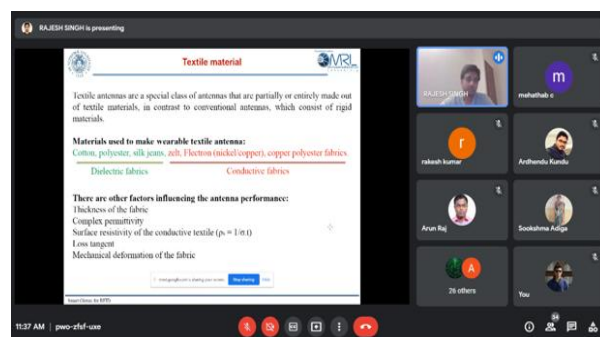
RAJESH SINGH is presenting

Textile material

MRI

Textile antennas are a special class of antennas that are partially or entirely made out of textile materials, in contrast to conventional antennas, which consist of rigid materials.

Materials used to make wearable textile antenna:

Cotton, polyester, silk jeans, zelt, Flecton (nickel/copper), copper polyester fabrics

Dielectric fabrics

Conductive fabrics

There are other factors influencing the antenna performance:

Thickness of the fabric

Complex permittivity

Surface resistivity of the conductive textile ($\rho_s = 1/\sigma t$)

Loss tangent

Mechanical deformation of the fabric

meet.google.com is sharing your screen. Stop sharing Hide

RAJESH SINGH

m

mehathab c

r

rakesh kumar

Ardhendu Kundu

Arun Raj

Sookshma Adiga

A

26 others

You

11:37 AM | pwo-zfsf-uxe

34